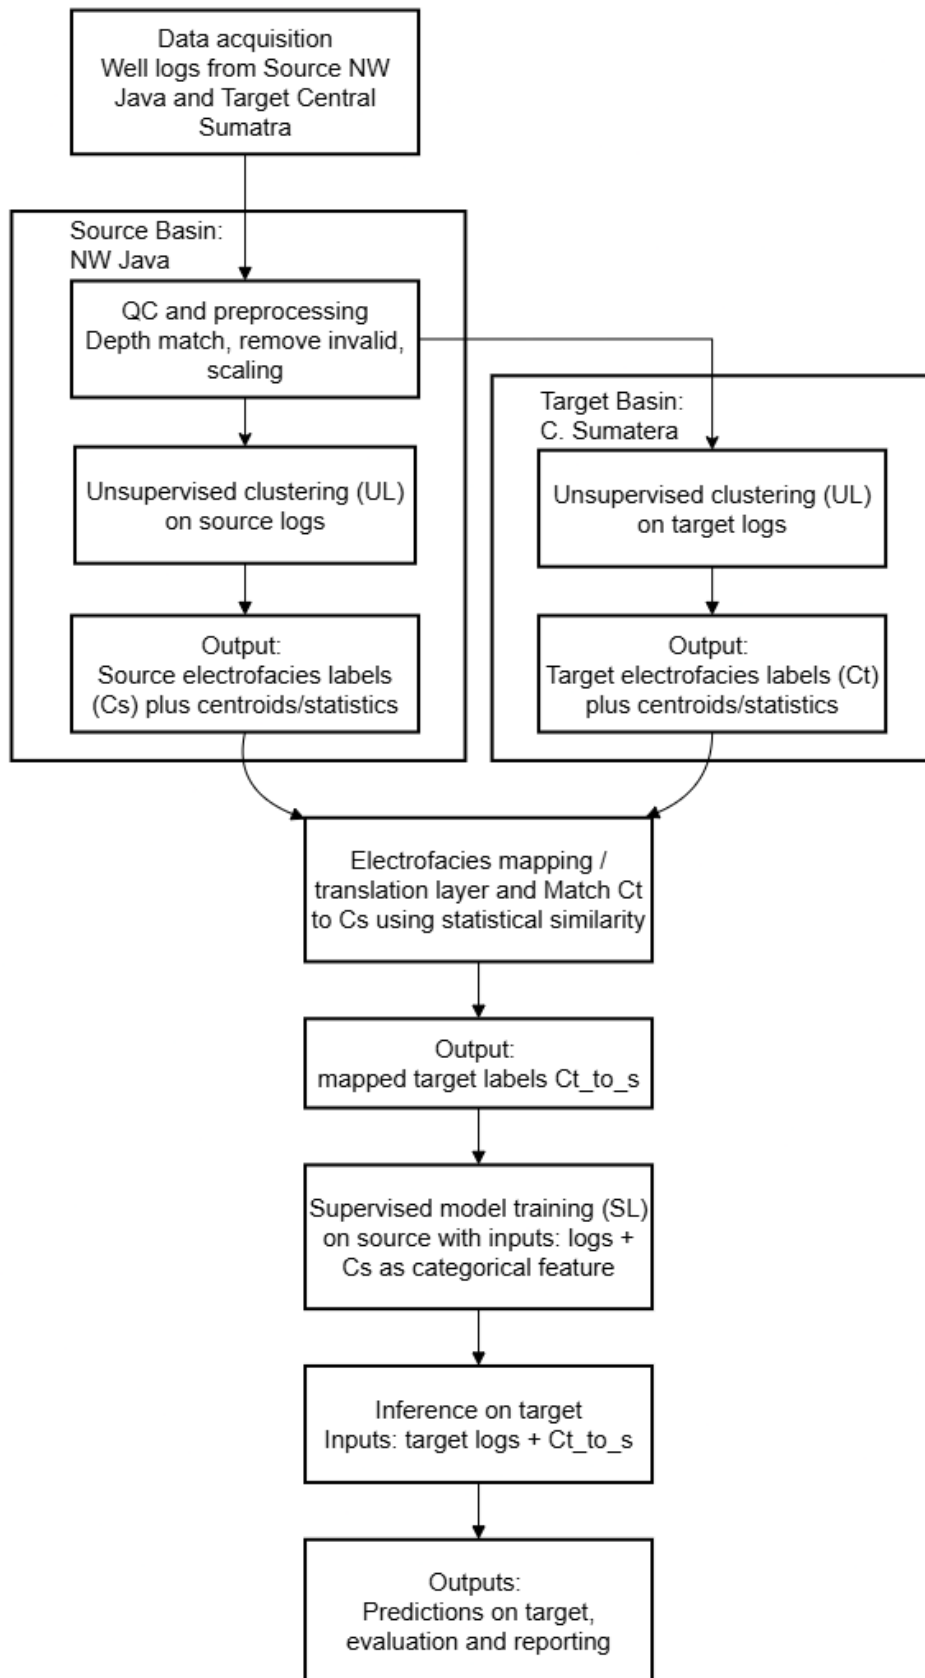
Data acquisition
Well logs from Source NW Java and Target Central Sumatra

Source Basin:
NW Java

QC and preprocessing
Depth match, remove invalid, scaling

Unsupervised clustering (UL) on source logs

Output:
Source electrofacies labels (Cs) plus centroids/statistics

Target Basin:
C. Sumatera

Unsupervised clustering (UL) on target logs

Output:
Target electrofacies labels (Ct) plus centroids/statistics

Electrofacies mapping / translation layer and Match Ct to Cs using statistical similarity

Output:
mapped target labels Ct_to_s

Supervised model training (SL) on source with inputs: logs + Cs as categorical feature

Inference on target
Inputs: target logs + Ct_to_s

Outputs:
Predictions on target, evaluation and reporting